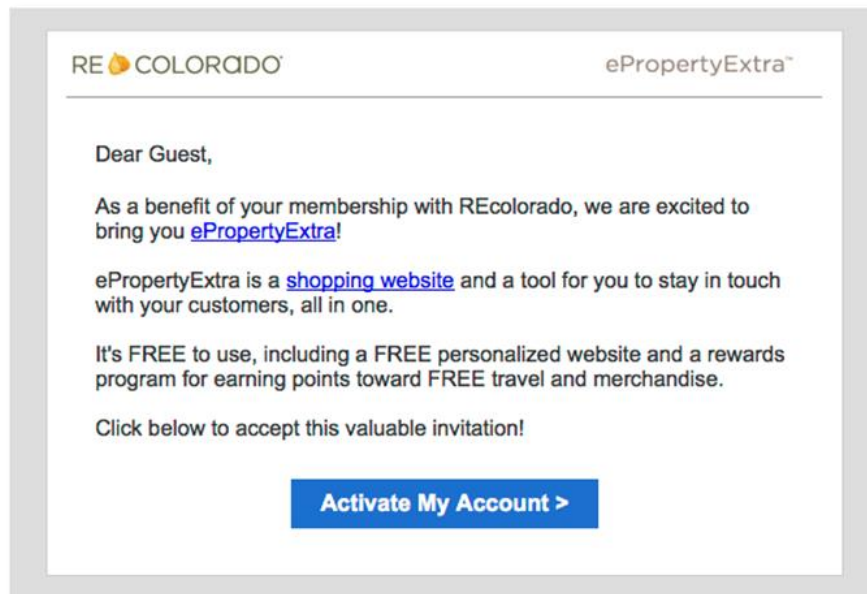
RE COLORADO

ePropertyExtra™

Dear Guest,

As a benefit of your membership with REcolorado, we are excited to bring you ePropertyExtra!

ePropertyExtra is a shopping website and a tool for you to stay in touch with your customers, all in one.

It's FREE to use, including a FREE personalized website and a rewards program for earning points toward FREE travel and merchandise.

Click below to accept this valuable invitation!

Activate My Account >